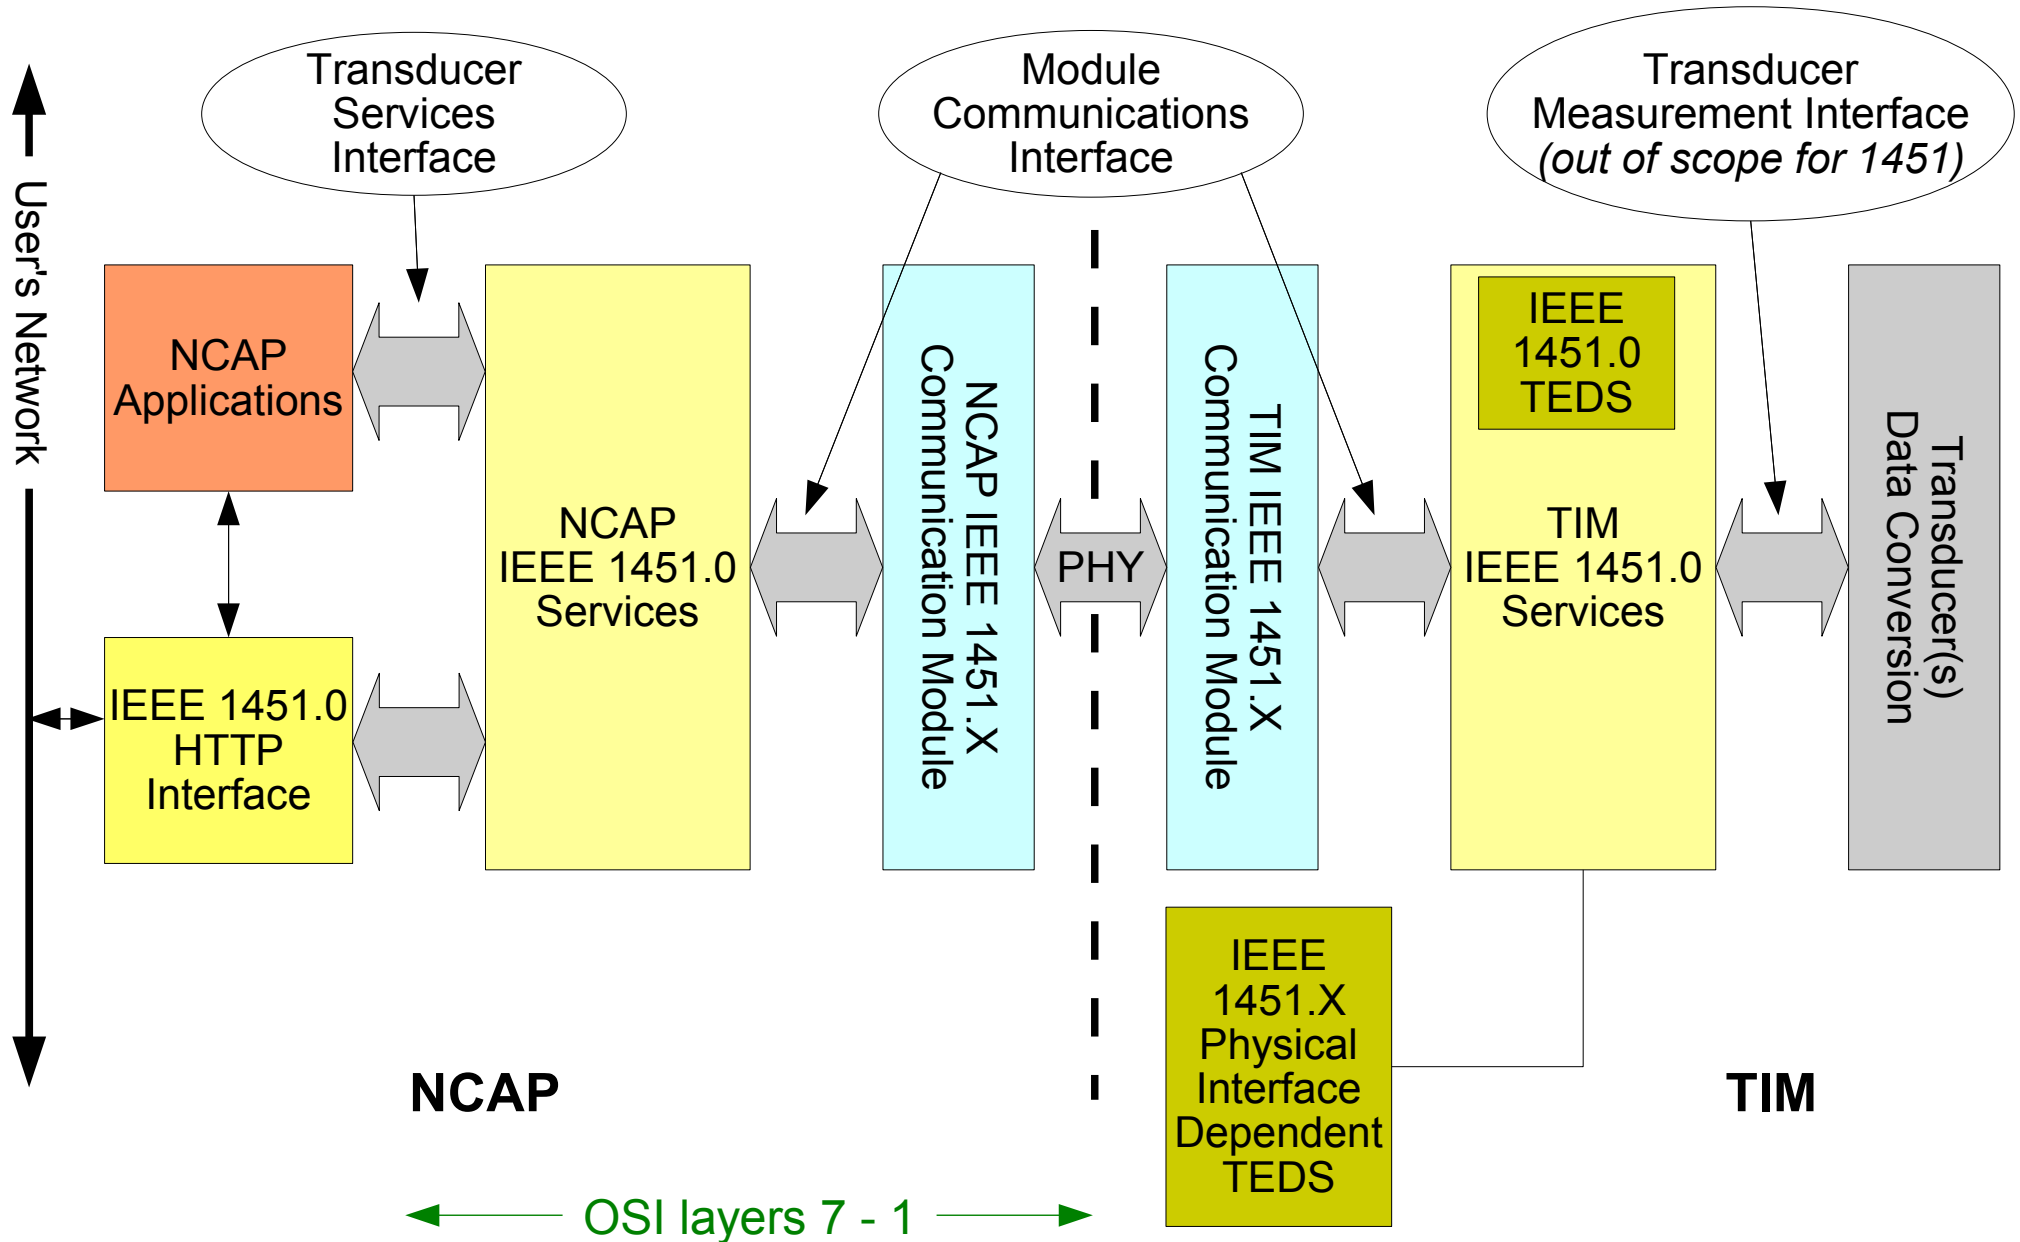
Transducer Services Interface

Module Communications Interface

Transducer Measurement Interface (out of scope for 1451)

User's Network

NCAP Applications

NCAP IEEE 1451.0 Services

NCAP IEEE 1451.X Communication Module

PHY

TIM IEEE 1451.X Communication Module

IEEE 1451.0 TEDS

TIM IEEE 1451.0 Services

Transducer(s) Data Conversion

IEEE 1451.0 HTTP Interface

IEEE 1451.X Physical Interface Dependent TEDS

NCAP

TIM

OSI layers 7 - 1